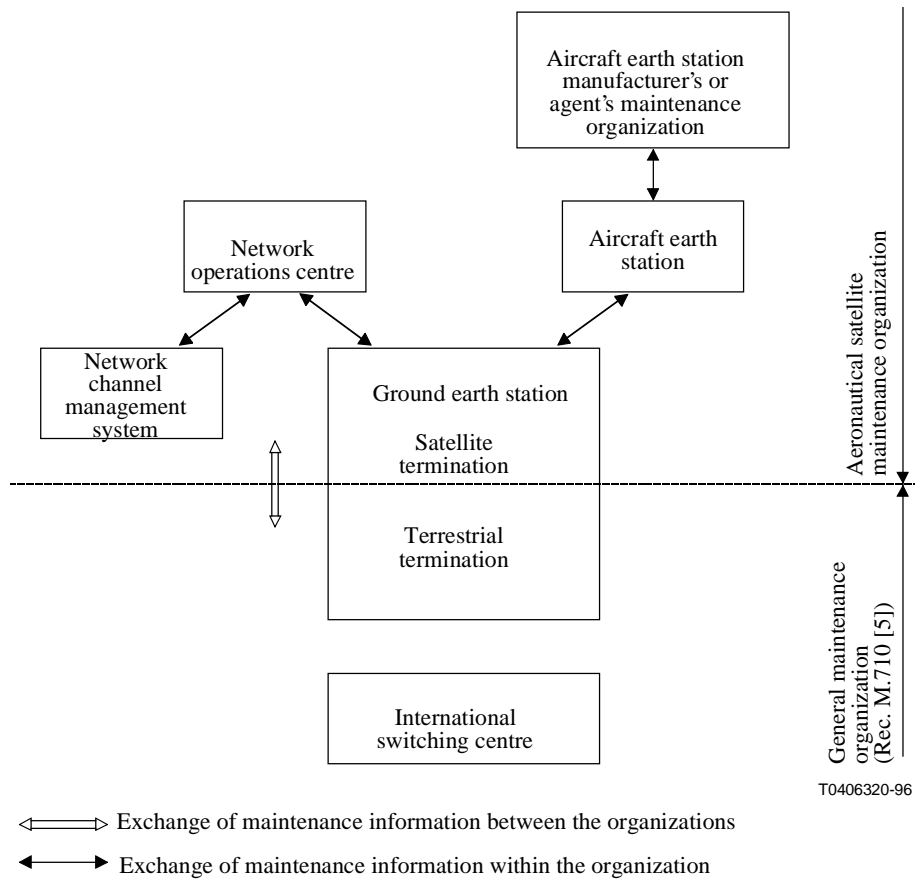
Aircraft earth station manufacturer's or agent's maintenance organization

Network operations centre

Aircraft earth station

Aeronautical satellite maintenance organization

Network channel management system

Ground earth station

Satellite termination

Terrestrial termination

General maintenance organization (Rec. M.710 [5])

International switching centre

T0406320-96

Exchange of maintenance information between the organizations

Exchange of maintenance information within the organization